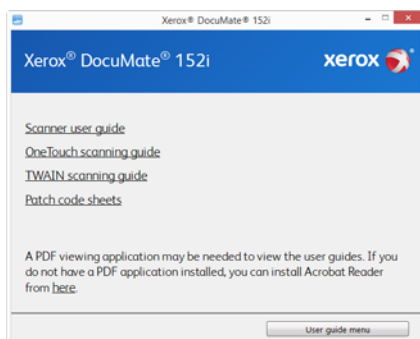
Xerox® DocuMate® 152i

Xerox® DocuMate® 152i

xerox

Scanner user guide

OneTouch scanning guide

TWAIN scanning guide

Patch code sheets

A PDF viewing application may be needed to view the user guides. If you do not have a PDF application installed, you can install Acrobat Reader from here.

User guide menu